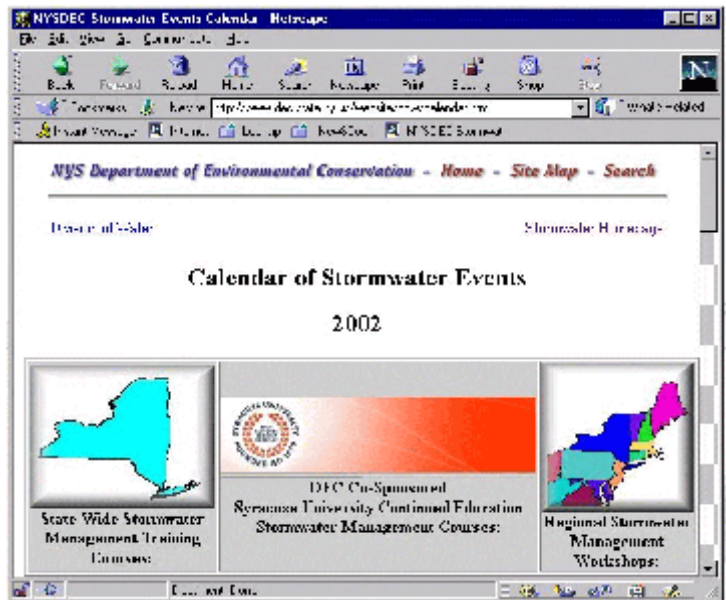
NYSDEC Stormwater Events Calendar - Netscape

File Edit View Go Communicator Help

Back Forward Reload Home Search Netscape Print Security Shop Stop

Bookmarks Netsite: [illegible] What's Related

Instant Message Internet Lookup New&Cool NYSDEC Stormwater

NYS Department of Environmental Conservation - Home - Site Map - Search

Division of Water

Stormwater Homepage

Calendar of Stormwater Events

2002

State Wide Stormwater Management Training Courses:

DEC Co-Sponsored Syracuse University Continued Education Stormwater Management Courses:

Regional Stormwater Management Workshops:

Document: Done